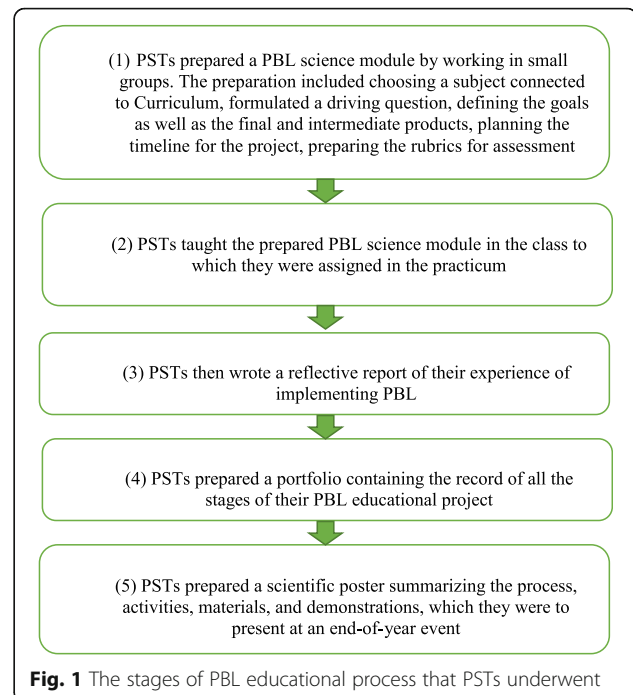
(1) PSTs prepared a PBL science module by working in small groups. The preparation included choosing a subject connected to Curriculum, formulated a driving question, defining the goals as well as the final and intermediate products, planning the timeline for the project, preparing the rubrics for assessment

(2) PSTs taught the prepared PBL science module in the class to which they were assigned in the practicum

(3) PSTs then wrote a reflective report of their experience of implementing PBL

(4) PSTs prepared a portfolio containing the record of all the stages of their PBL educational project

(5) PSTs prepared a scientific poster summarizing the process, activities, materials, and demonstrations, which they were to present at an end-of-year event

**Fig. 1** The stages of PBL educational process that PSTs underwent